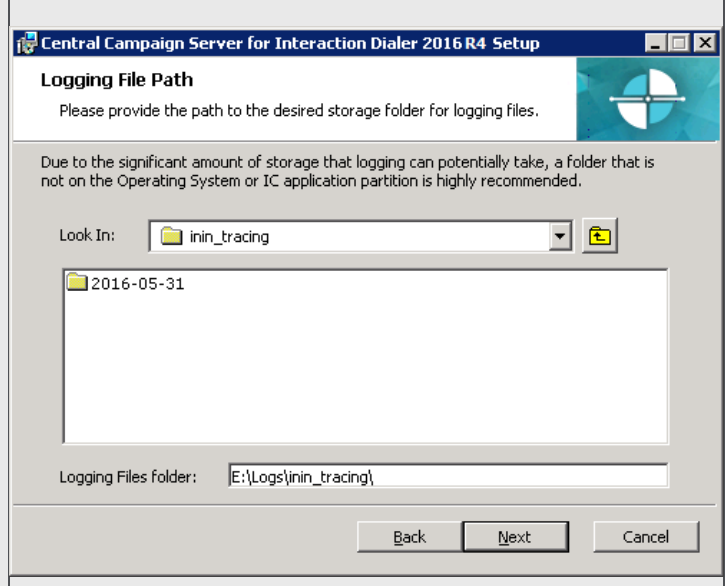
Central Campaign Server for Interaction Dialer 2016 R4 Setup

Logging File Path

Please provide the path to the desired storage folder for logging files.

Due to the significant amount of storage that logging can potentially take, a folder that is not on the Operating System or IC application partition is highly recommended.

Look In: inin_tracing

2016-05-31

Logging Files folder: E:\Logs\inin_tracing\

Back Next Cancel